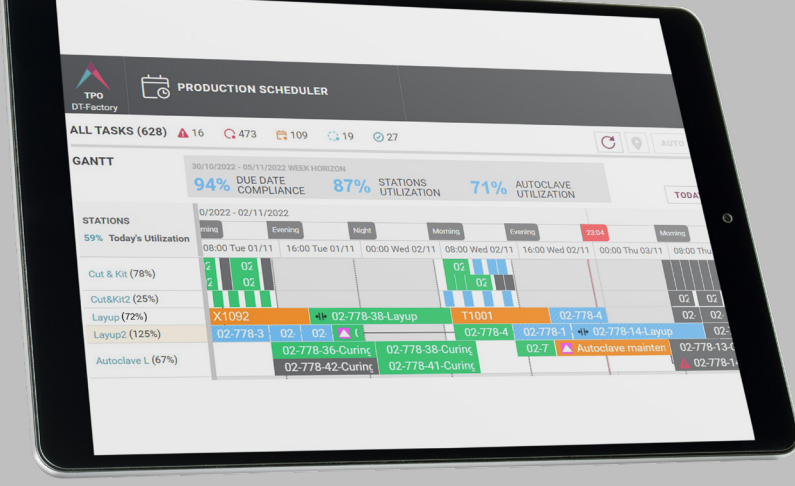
TPO
DT-Factory

PRODUCTION SCHEDULER

ALL TASKS (628) 16 473 109 19 27

AUTO

GANTT

30/10/2022 - 05/11/2022 WEEK HORIZON

94% DUE DATE COMPLIANCE 87% STATIONS UTILIZATION 71% AUTOCLAVE UTILIZATION

TODA

STATIONS

59% Today's Utilization

0/2022 - 02/11/2022

rning Evening Night Morning Evening 23:04 Morning

08:00 Tue 01/11 16:00 Tue 01/11 00:00 Wed 02/11 08:00 Wed 02/11 16:00 Wed 02/11 00:00 Thu 03/11 08:00 Thu

Cut & Kit (78%)

Cut&Kit2 (25%)

Layup (72%)

Layup2 (125%)

Autoclave L (67%)

02
02
02
02
02
02
02
X1092
02-778-38-Layup
T1001
02-778-4
02-778-3
02
02
02-778-4
02-778-1
02-778-14-Layup
02-778-36-Curing
02-778-38-Curing
02-7
Autoclave mainten
02-778-13-
02-778-42-Curing
02-778-41-Curing
02-778-1